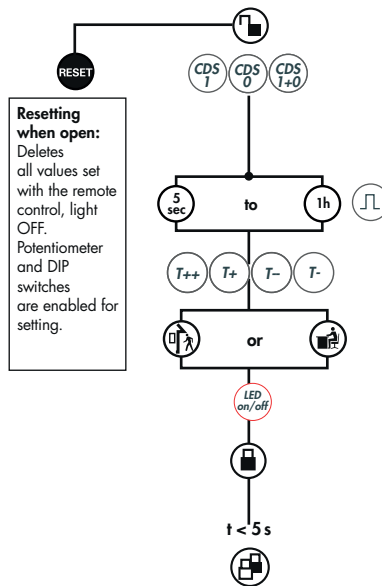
RESET

Resetting when open:
Deletes all values set with the remote control, light OFF. Potentiometer and DIP switches are enabled for setting.

CDS 1
CDS 0
CDS 1+0

5 sec
to
1h

T++
T+
T–
T-

or

LED on/off

t < 5 s